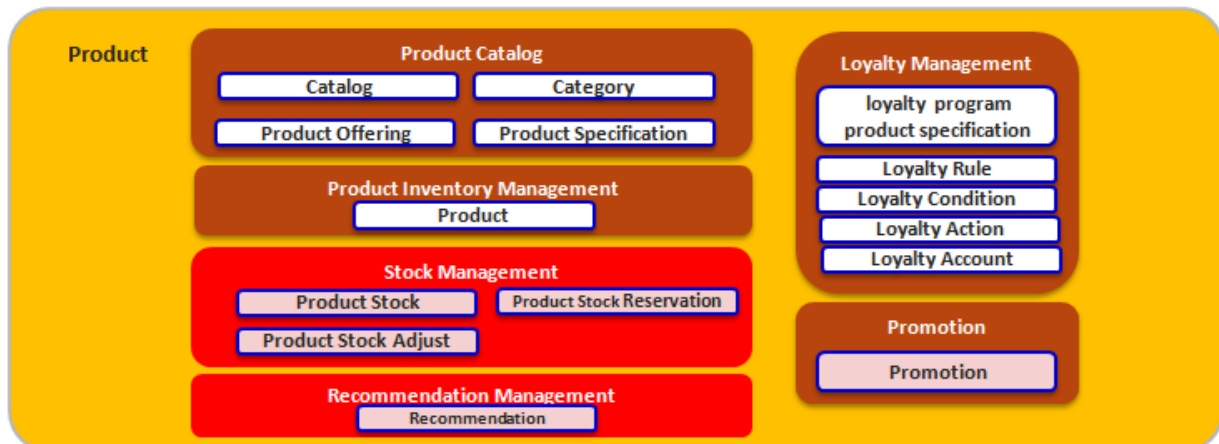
Product

Product Catalog

Catalog

Category

Product Offering

Product Specification

Product Inventory Management

Product

Stock Management

Product Stock

Product Stock Reservation

Product Stock Adjust

Recommendation Management

Recommendation

Loyalty Management

loyalty program product specification

Loyalty Rule

Loyalty Condition

Loyalty Action

Loyalty Account

Promotion

Promotion